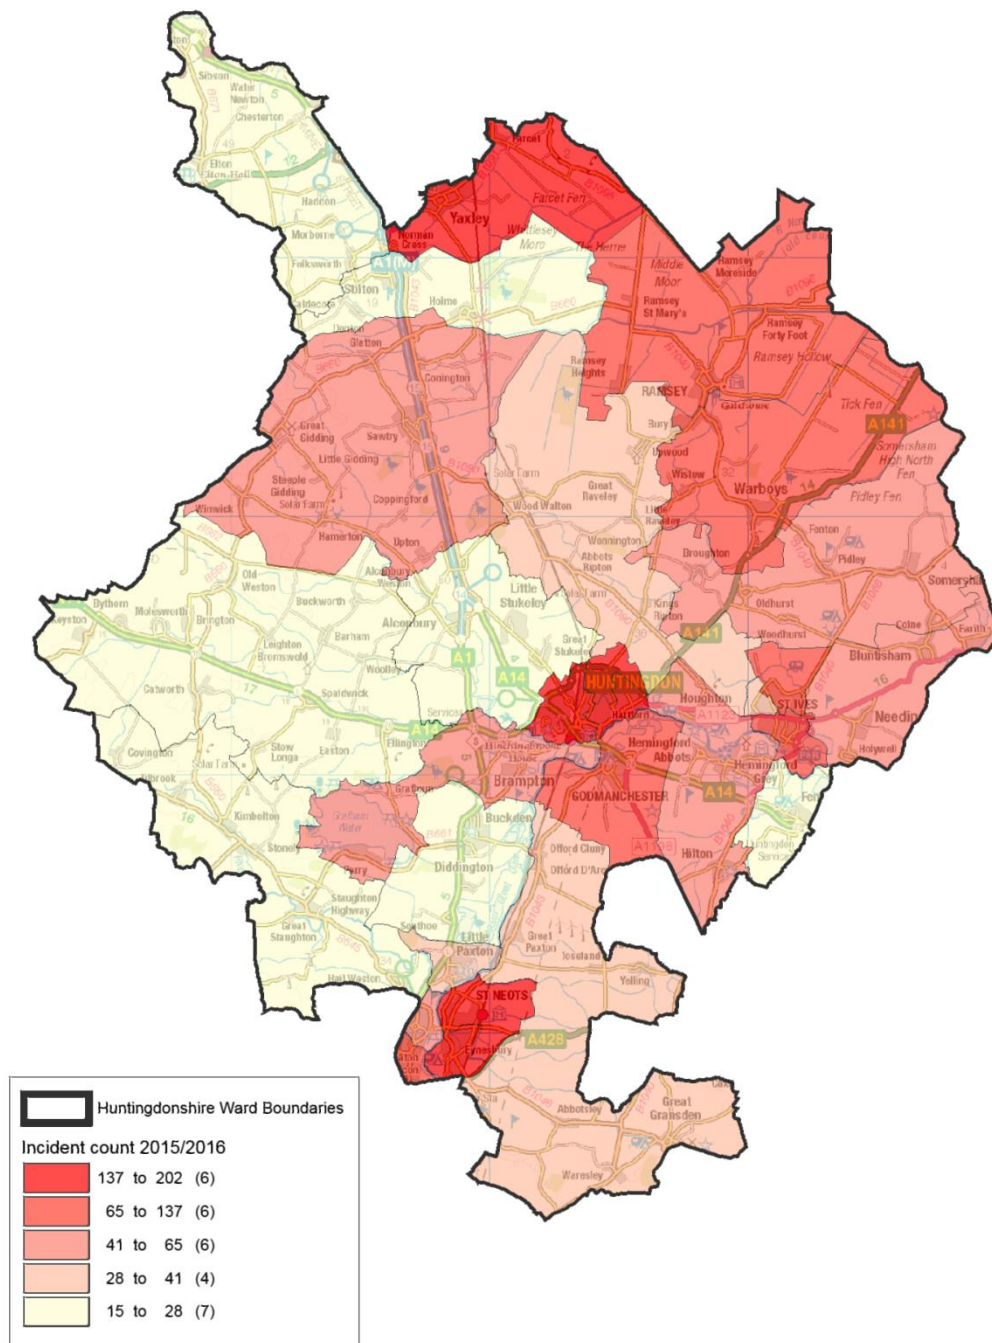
Sibson
Water Newton
Chesterton
Elton
Haddon
Morborne
Folksworth
Stilton
Caldecote
Denton
Glatton
Yaxley
Norman Cross
Farcet
Farcet Fen
Whittlesey Mere
Holme
Middle Moor
Ramsey Mereside
Ramsey St Mary's
Ramsey Forty Foot
Ramsey Hollow
Ramsey Heights
RAMSEY
Conington
Great Gidding
Sawtry
Little Gidding
Steeple Gidding
Coppingford
Winwick
Hamerton
Upton
Alconbury Weston
Old Weston
Buckworth
Alconbury
Little Stukeley
Great Stukeley
Wood Walton
Great Raveley
Little Raveley
Bury
Upwood
Wistow
Warboys
Tick Fen
Somersham High North Fen
Pidley Fen
Fenton
Pidley
Somersham
Wennington
Abbots Ripton
Kings Ripton
Broughton
Oldhurst
Woodhurst
Colne
Bluntisham
Earith
Bythorn
Molesworth
Keyston
Brington
Barham
Leighton Bromswold
Woolley
Catworth
Spaldwick
Covington
Stow Longa
Easton
Ellington
HUNTINGDON
Houghton
Hartford
Hemingford Abbots
Hemingford Grey
ST IVES
Needingworth
Holywell
Brampton
GODMANCHESTER
Hilton
Kimbolton
Grafham
Buckden
Stonely
Perry
Diddington
Offord Cluny
Offord D'Arcy
Staughton Highway
Great Staughton
Southoe
Little Paxton
Great Paxton
Toseland
Yelling
Hail Weston
ST NEOTS
Eynesbury
Abbotsley
Great Gransden
Waresley
A1
A14
A141
A1123
A428
A1198

Huntingdonshire Ward Boundaries
Incident count 2015/2016
137 to 202 (6)
65 to 137 (6)
41 to 65 (6)
28 to 41 (4)
15 to 28 (7)